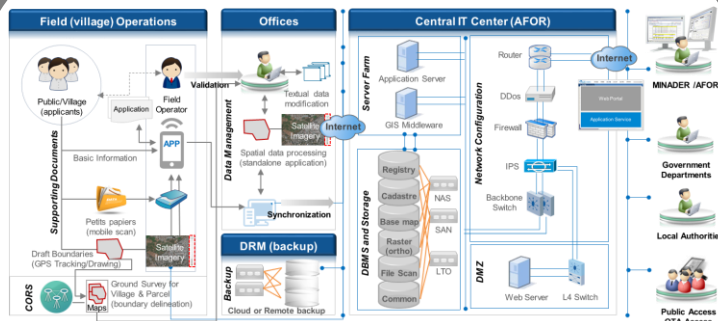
Field (village) Operations

Public/Village (applicants)

Application

Field Operator

APP

Basic Information

Supporting Documents

Petits papiers (mobile scan)

Draft Boundaries (GPS Tracking/Drawing)

Satellite Imagery

CORS

Maps

Ground Survey for Village & Parcel (boundary delineation)

Offices

Validation

Data Management

Textual data modification

Satellite Imagery

Spatial data processing (standalone application)

Internet

Synchronization

DRM (backup)

Backup

Cloud or Remote backup

Central IT Center (AFOR)

Server Farm

Application Server

GIS Middleware

DBMS and Storage

Registry

Cadastre

Base map

Raster (ortho)

File Scan

Common

NAS

SAN

LTO

Network Configuration

Router

DDos

Firewall

IPS

Backbone Switch

DMZ

Web Server

L4 Switch

Internet

Web Portal

Application Service

MINADER /AFOR

Government Departments

Local Authorities

Public Access